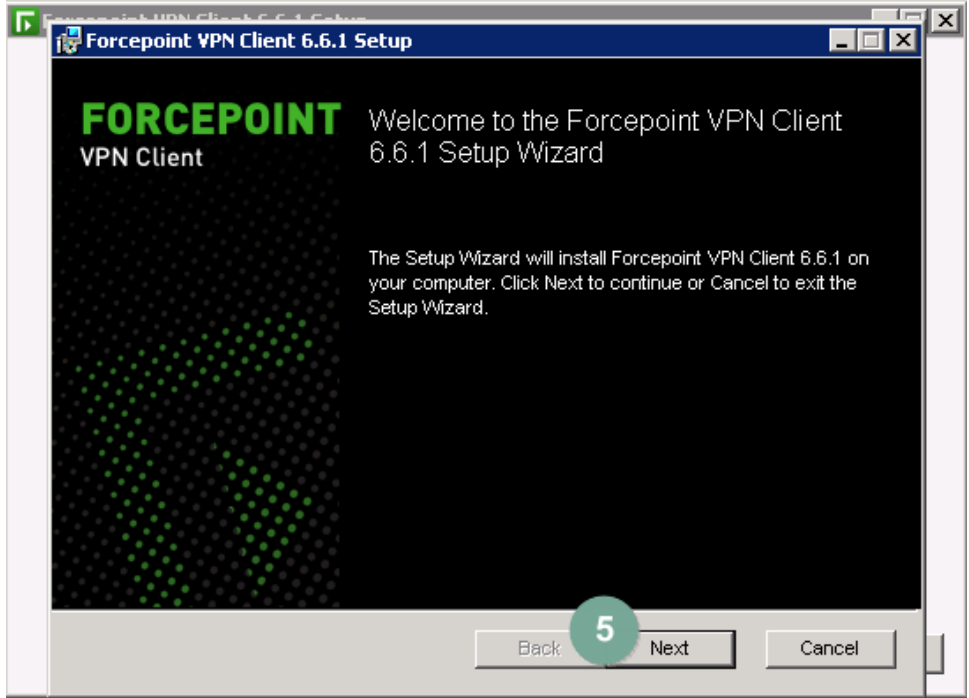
Forcepoint VPN Client 6.6.1 Setup

Forcepoint VPN Client 6.6.1 Setup

FORCEPOINT
VPN Client

Welcome to the Forcepoint VPN Client 6.6.1 Setup Wizard

The Setup Wizard will install Forcepoint VPN Client 6.6.1 on your computer. Click Next to continue or Cancel to exit the Setup Wizard.

Back 5 Next Cancel